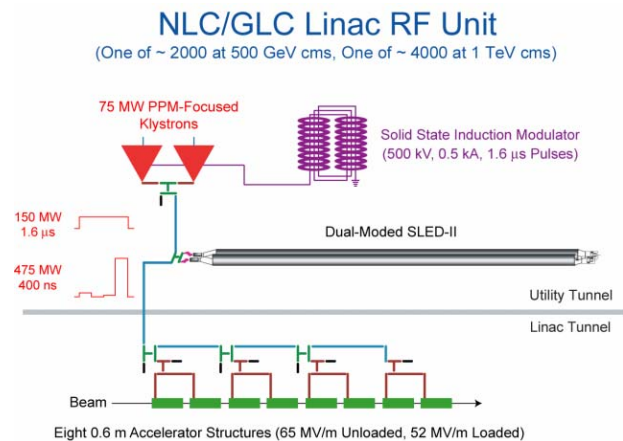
NLC/GLC Linac RF Unit

(One of ~ 2000 at 500 GeV cms, One of ~ 4000 at 1 TeV cms)

75 MW PPM-Focused Klystrons

Solid State Induction Modulator (500 kV, 0.5 kA, 1.6 μs Pulses)

150 MW 1.6 μs

475 MW 400 ns

Dual-Moded SLED-II

Utility Tunnel

Linac Tunnel

Beam

Eight 0.6 m Accelerator Structures (65 MV/m Unloaded, 52 MV/m Loaded)